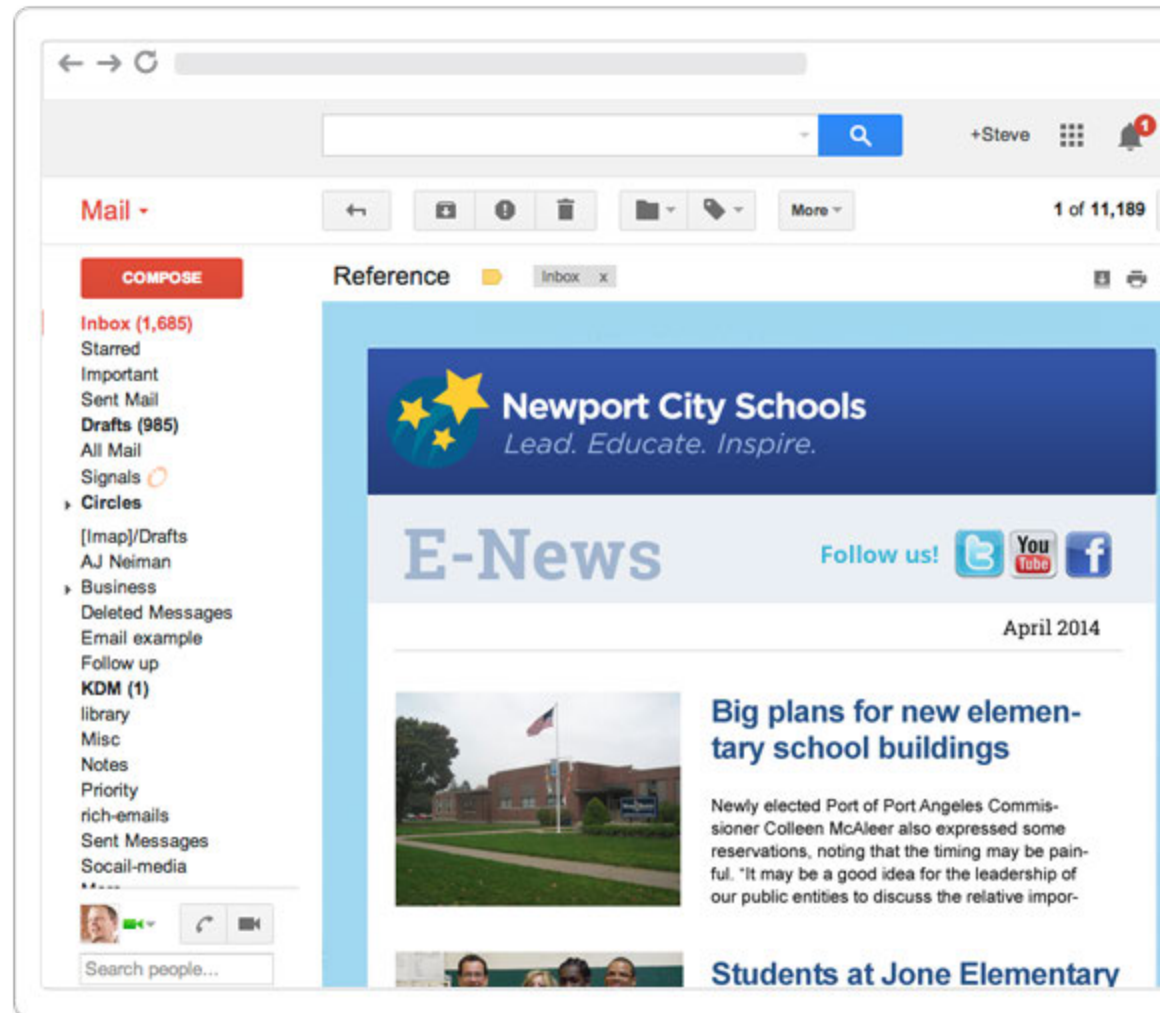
+Steve

1

Mail ▾

More ▾

1 of 11,189

COMPOSE

Inbox (1,685)
Starred
Important
Sent Mail
Drafts (985)
All Mail
Signals
Circles
[Imap]/Drafts
AJ Neiman
Business
Deleted Messages
Email example
Follow up
KDM (1)
library
Misc
Notes
Priority
rich-emails
Sent Messages
Socail-media
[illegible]

Search people...

Reference

Inbox x

Newport City Schools
Lead. Educate. Inspire.

E-News

Follow us!

You Tube

April 2014

Big plans for new elementary school buildings

Newly elected Port of Port Angeles Commissioner Colleen McAleer also expressed some reservations, noting that the timing may be painful. "It may be a good idea for the leadership of our public entities to discuss the relative impor-

Students at Jone Elementary